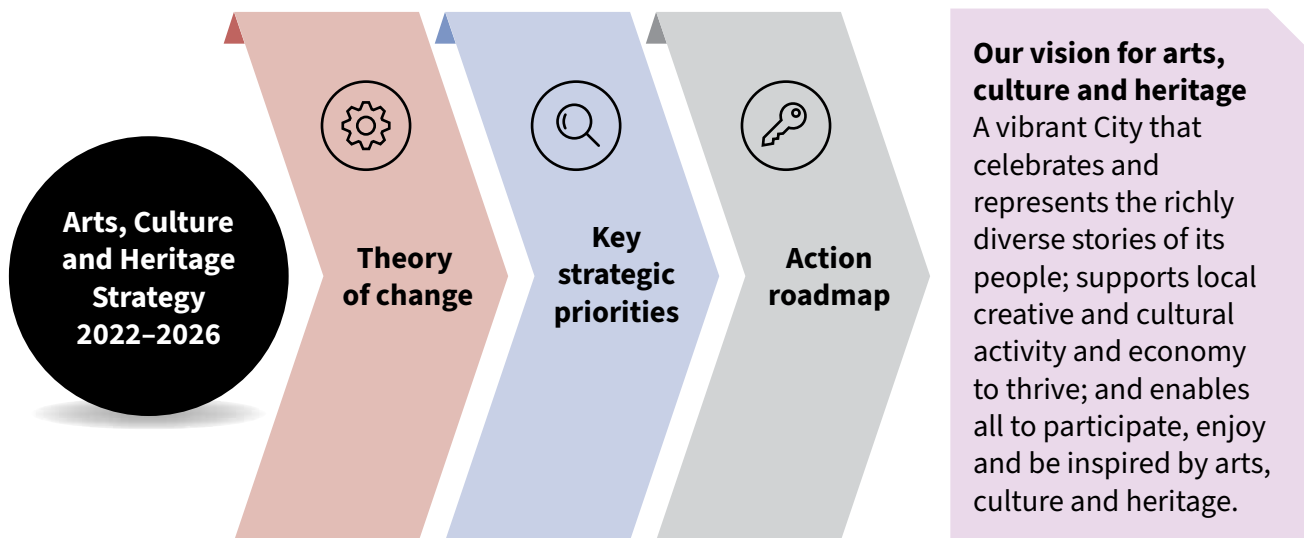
Arts, Culture and Heritage Strategy 2022–2026

Theory of change

Key strategic priorities

Action roadmap

Our vision for arts, culture and heritage
A vibrant City that celebrates and represents the richly diverse stories of its people; supports local creative and cultural activity and economy to thrive; and enables all to participate, enjoy and be inspired by arts, culture and heritage.